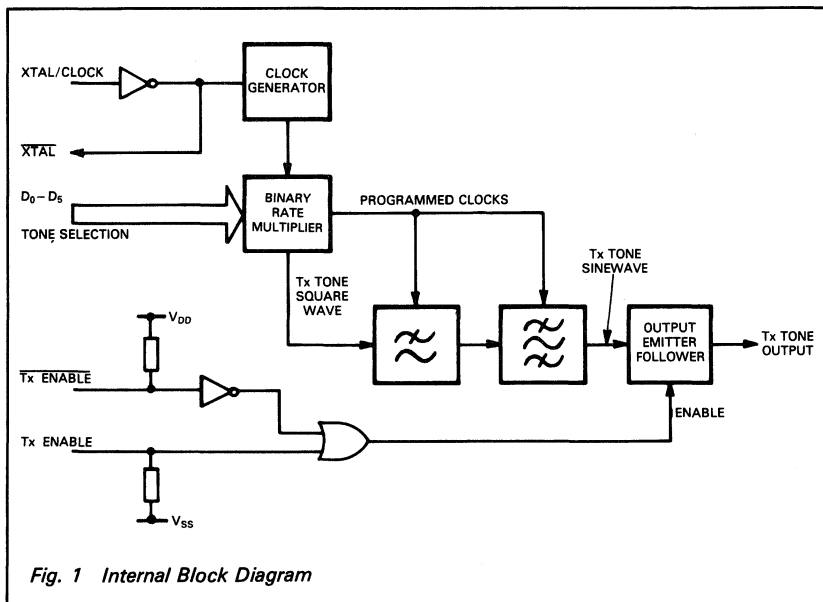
XTAL/CLOCK

CLOCK GENERATOR

$\overline{XTAL}$

$D_0 - D_5$

TONE SELECTION

BINARY RATE MULTIPLIER

PROGRAMMED CLOCKS

Tx TONE SQUARE WAVE

Tx TONE SINEWAVE

$V_{DD}$

$\overline{Tx\ ENABLE}$

OUTPUT EMITTER FOLLOWER

Tx TONE OUTPUT

ENABLE

Tx ENABLE

$V_{SS}$

Fig. 1 Internal Block Diagram